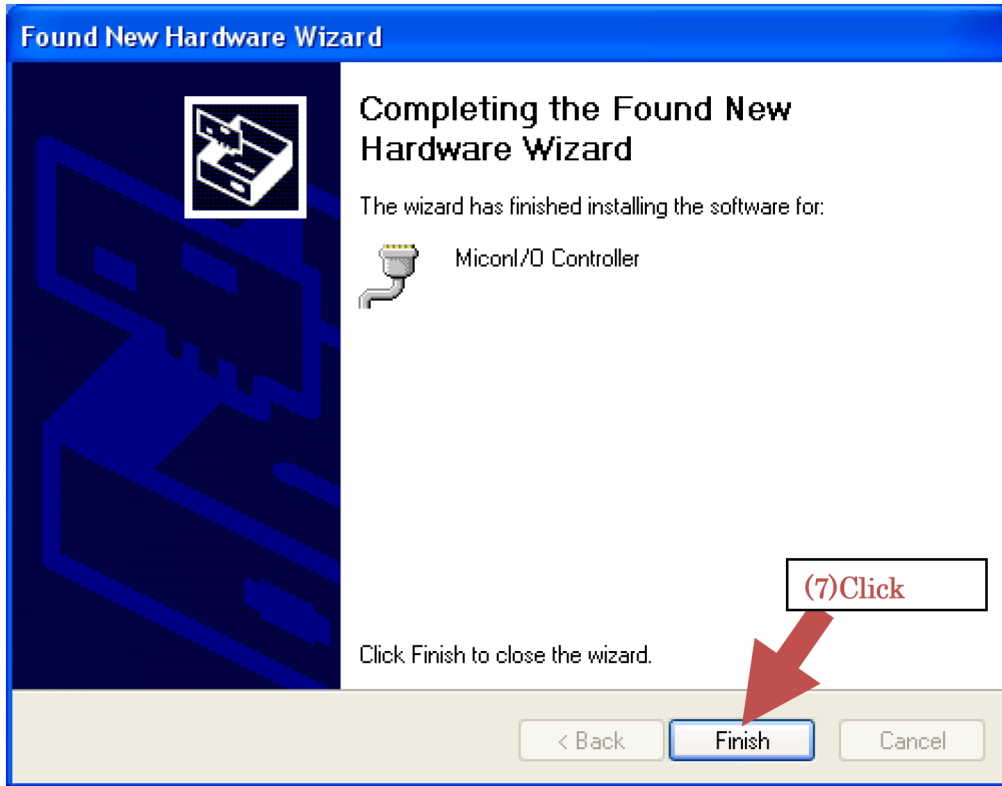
Found New Hardware Wizard

Completing the Found New Hardware Wizard

The wizard has finished installing the software for:

MiconI/O Controller

(7)Click

Click Finish to close the wizard.

< Back
Finish
Cancel